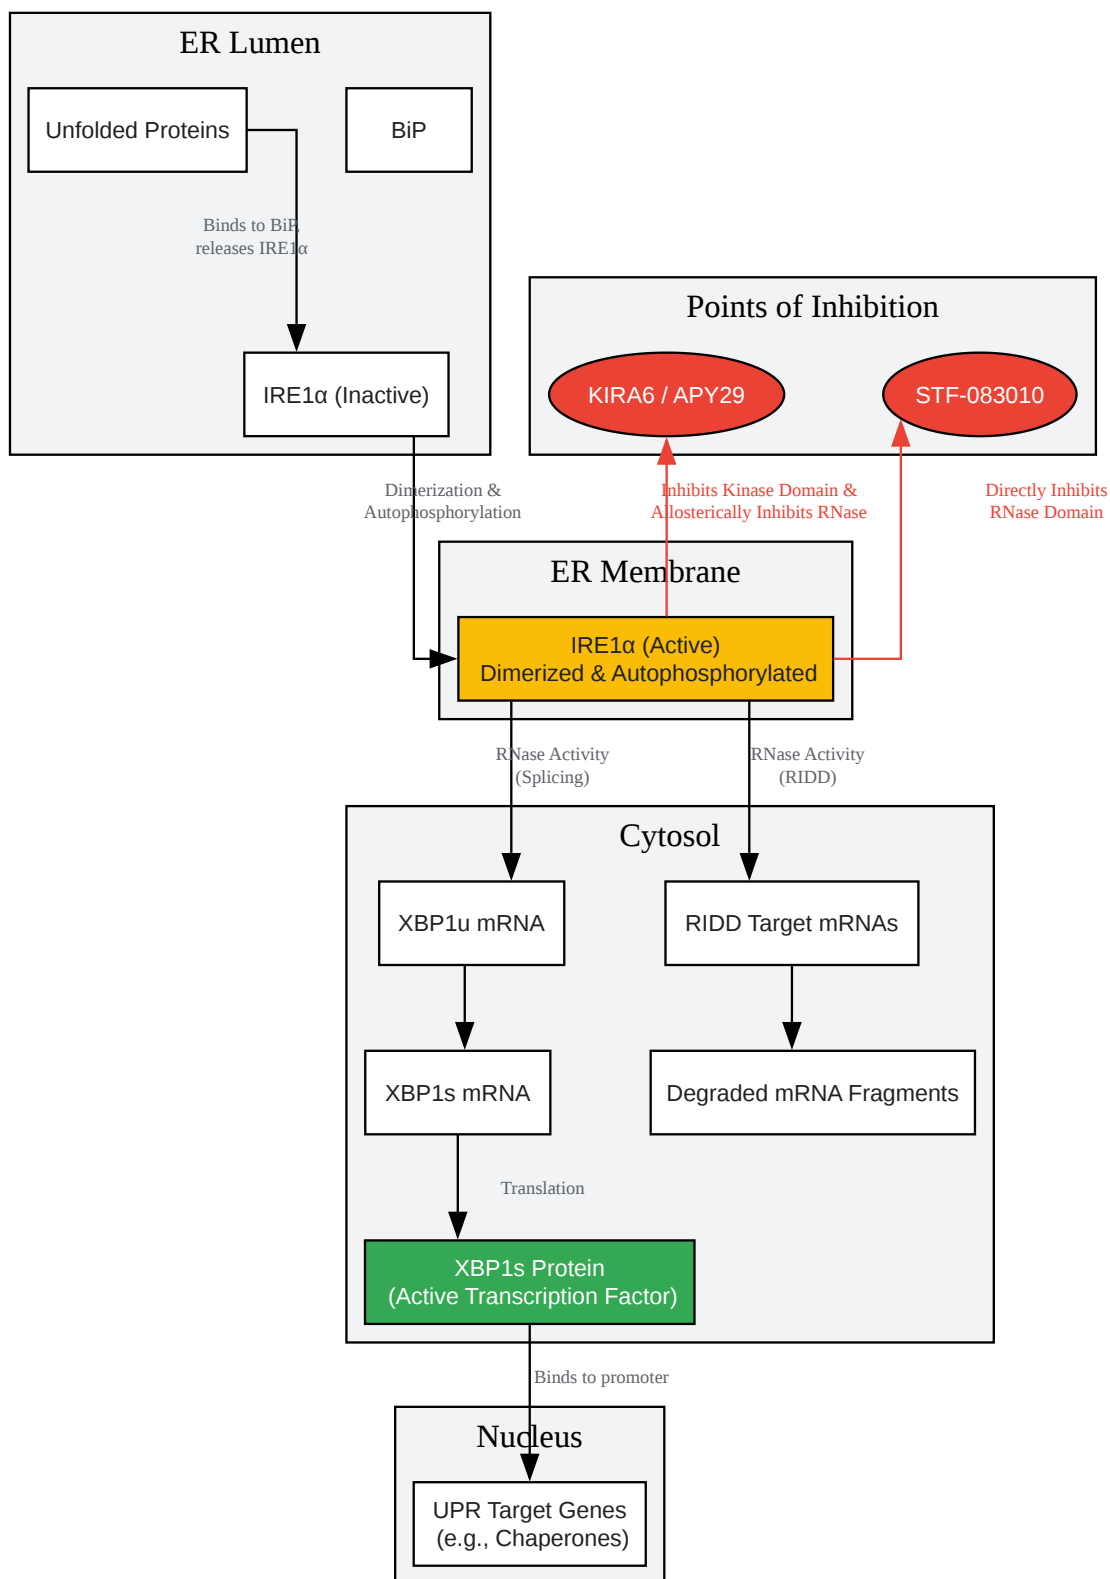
ER Lumen

Unfolded Proteins

BiP

Binds to BiP, releases IRE1α

IRE1α (Inactive)

Points of Inhibition

KIRA6 / APY29

STF-083010

Dimerization & Autophosphorylation

Inhibits Kinase Domain & Allosterically Inhibits RNase

Directly Inhibits RNase Domain

ER Membrane

IRE1α (Active)
Dimerized & Autophosphorylated

RNase Activity (Splicing)

RNase Activity (RIDD)

Cytosol

XBP1u mRNA

RIDD Target mRNAs

XBP1s mRNA

Degraded mRNA Fragments

Translation

XBP1s Protein
(Active Transcription Factor)

Binds to promoter

Nucleus

UPR Target Genes
(e.g., Chaperones)